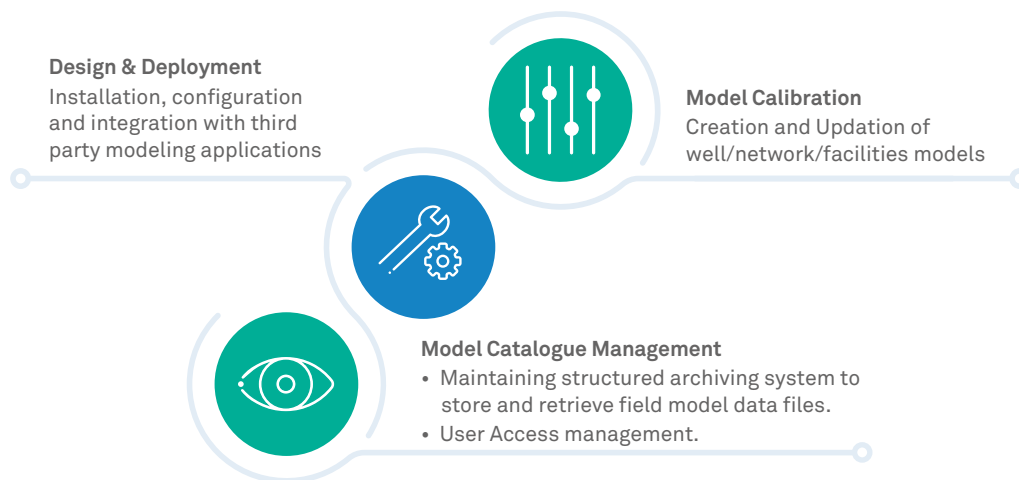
**Design & Deployment**
Installation, configuration and integration with third party modeling applications

**Model Calibration**
Creation and Updation of well/network/facilities models

**Model Catalogue Management**
• Maintaining structured archiving system to store and retrieve field model data files.
• User Access management.